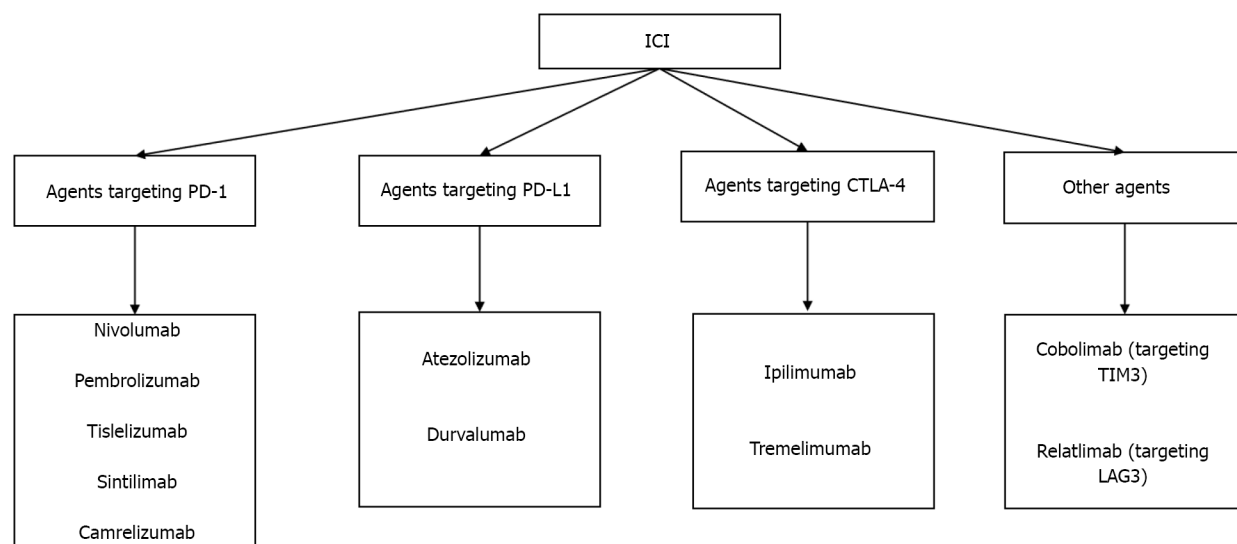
ICI

Agents targeting PD-1

Nivolumab

Pembrolizumab

Tislelizumab

Sintilimab

Camrelizumab

Agents targeting PD-L1

Atezolizumab

Durvalumab

Agents targeting CTLA-4

Ipilimumab

Tremelimumab

Other agents

Cobolimab (targeting TIM3)

Relatlimab (targeting LAG3)